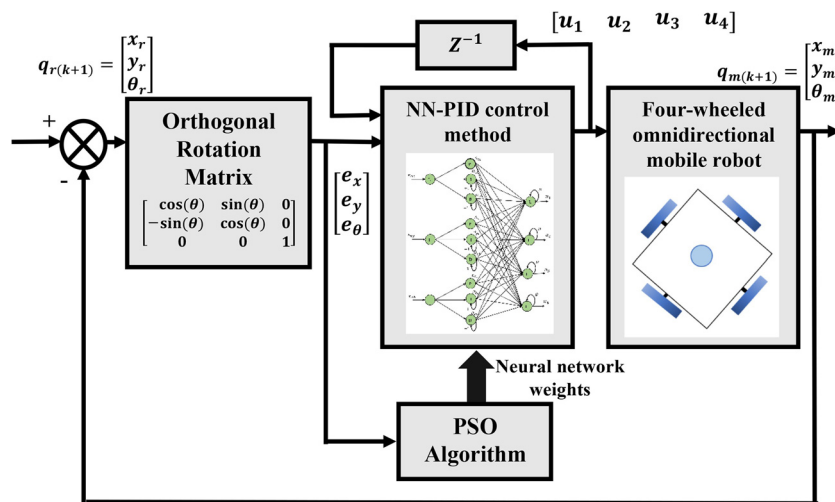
$q_{r(k+1)} = \begin{bmatrix} x_r \\ y_r \\ \theta_r \end{bmatrix}$

+

-

Orthogonal Rotation Matrix

$\begin{bmatrix} \cos(\theta) & \sin(\theta) & 0 \\ -\sin(\theta) & \cos(\theta) & 0 \\ 0 & 0 & 1 \end{bmatrix}$

$\begin{bmatrix} e_x \\ e_y \\ e_\theta \end{bmatrix}$

$Z^{-1}$

$[u_1 \quad u_2 \quad u_3 \quad u_4]$

NN-PID control method

Four-wheeled omnidirectional mobile robot

$q_{m(k+1)} = \begin{bmatrix} x_m \\ y_m \\ \theta_m \end{bmatrix}$

Neural network weights

PSO Algorithm